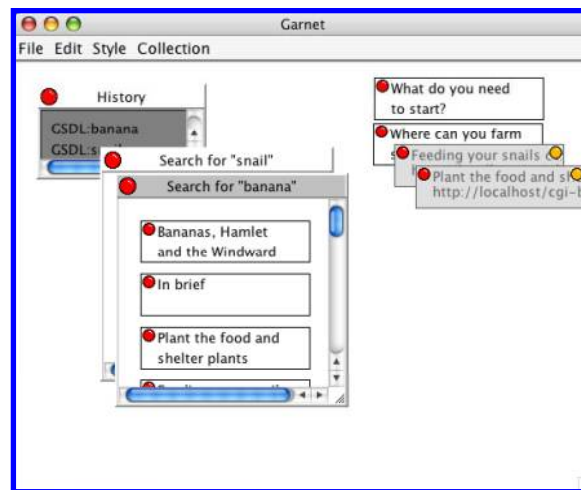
Garnet
File Edit Style Collection

History
GSDL:banana
GSDL:s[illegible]

Search for "snail"

Search for "banana"

Bananas, Hamlet and the Windward

In brief

Plant the food and shelter plants

What do you need to start?

Where can you farm s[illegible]

Feeding your snails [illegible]

Plant the food and s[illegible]
http://localhost/cgi-b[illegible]